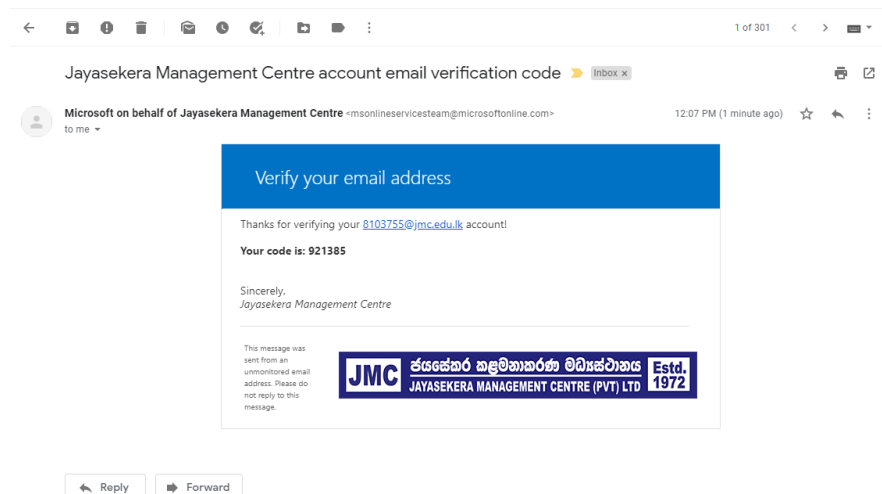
1 of 301

Jayasekera Management Centre account email verification code Inbox x

Microsoft on behalf of Jayasekera Management Centre <msonlineservicesteam@microsoftonline.com>
to me

12:07 PM (1 minute ago)

Verify your email address

Thanks for verifying your 8103755@jmc.edu.lk account!

Your code is: 921385

Sincerely,
Jayasekera Management Centre

This message was sent from an unmonitored email address. Please do not reply to this message.

JMC ජයසේකර කළමනාකරණ මධ්‍යස්ථානය Estd. 1972
JAYASEKERA MANAGEMENT CENTRE (PVT) LTD

Reply Forward